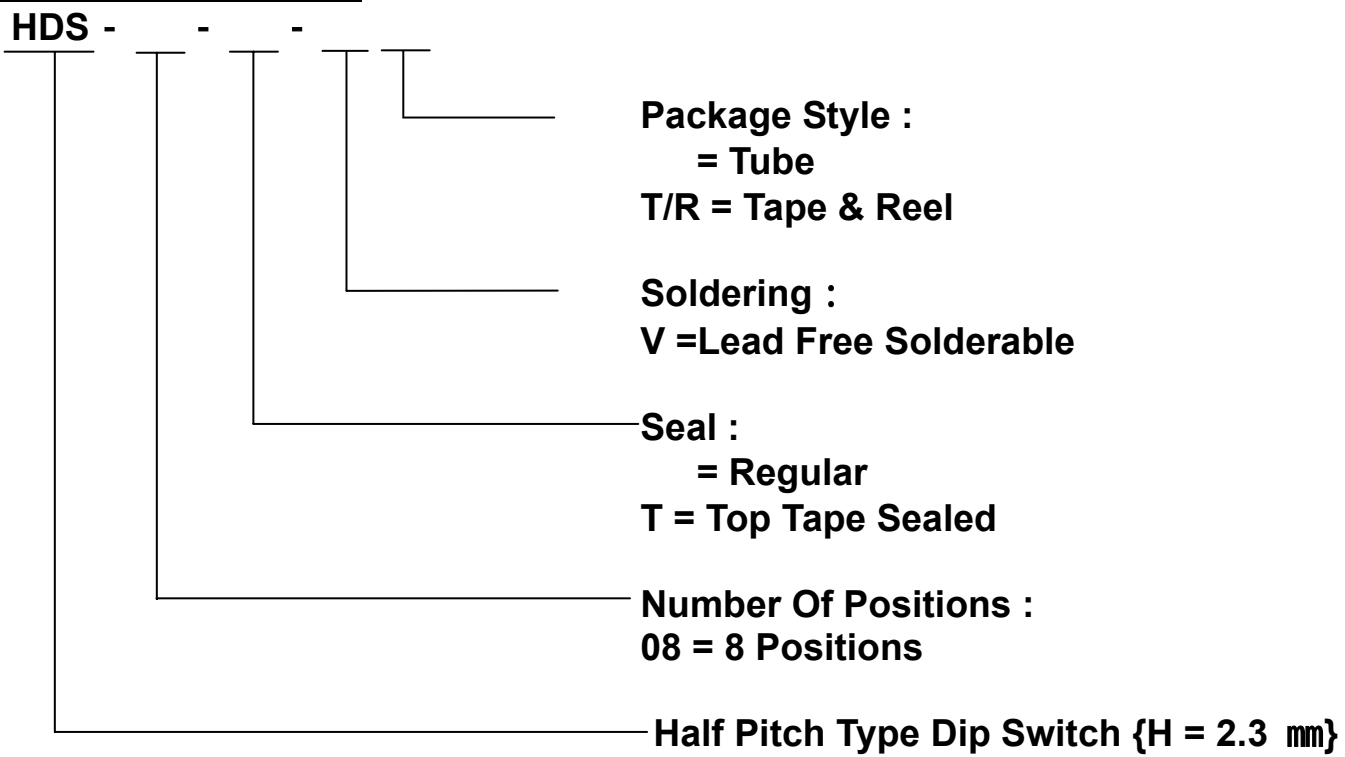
HDS - __ - __ - __ __

Package Style :
= Tube
T/R = Tape & Reel

Soldering :
V =Lead Free Solderable

Seal :
= Regular
T = Top Tape Sealed

Number Of Positions :
08 = 8 Positions

Half Pitch Type Dip Switch {H = 2.3 ㎜}